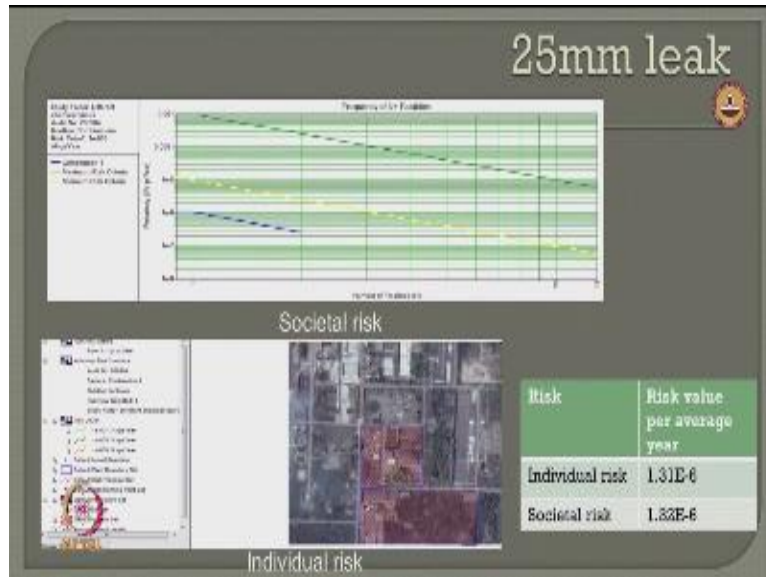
25mm leak

Frequency of N or More Fatalities

Number of Fatalities

Societal risk

Individual risk

| Risk | Risk value per average year |
|---|---|
| Individual risk | 1.31E-6 |
| Societal risk | 1.32E-6 |